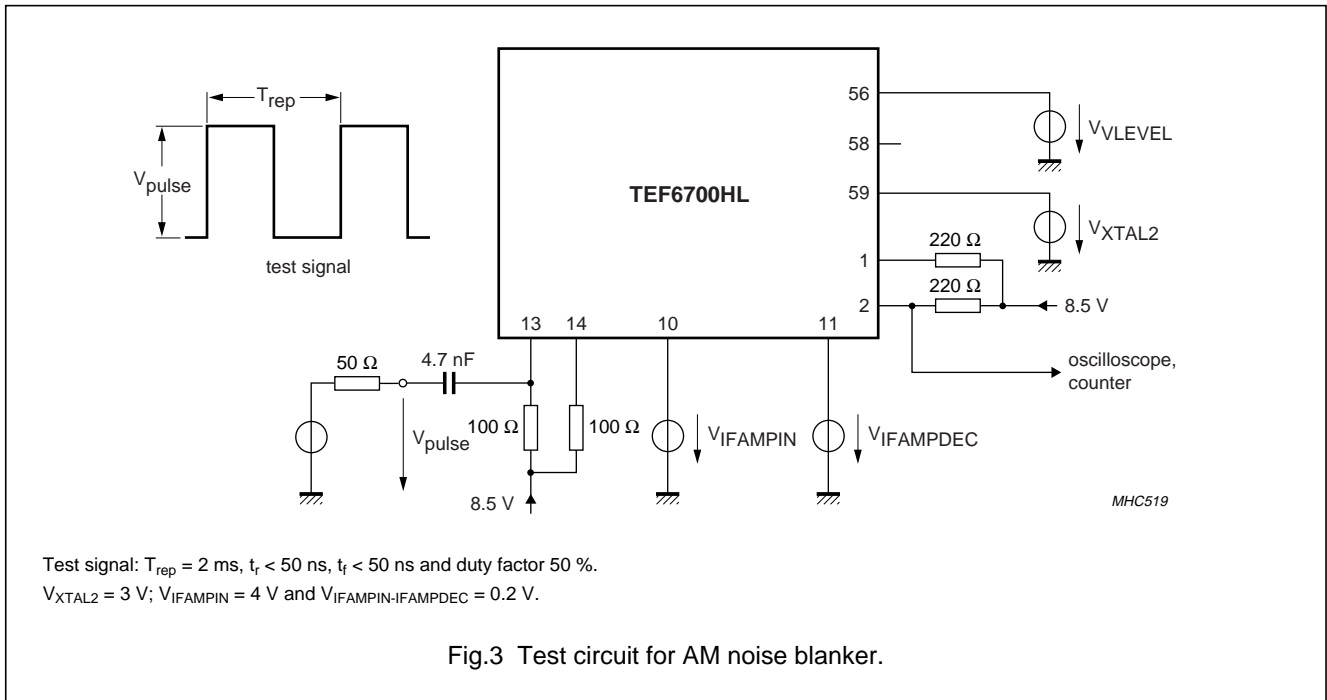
$T_{rep}$

$V_{pulse}$

test signal

TEF6700HL

56

58

59

1

2

13

14

10

11

$V_{VLEVEL}$

$V_{XTAL2}$

220 Ω

220 Ω

8.5 V

oscilloscope, counter

50 Ω

4.7 nF

$V_{pulse}$

100 Ω

100 Ω

$V_{IFAMPIN}$

$V_{IFAMPDEC}$

8.5 V

MHC519

Test signal: $T_{rep}$ = 2 ms, $t_r$ < 50 ns, $t_f$ < 50 ns and duty factor 50 %.
$V_{XTAL2}$ = 3 V; $V_{IFAMPIN}$ = 4 V and $V_{IFAMPIN-IFAMPDEC}$ = 0.2 V.

Fig.3 Test circuit for AM noise blanker.